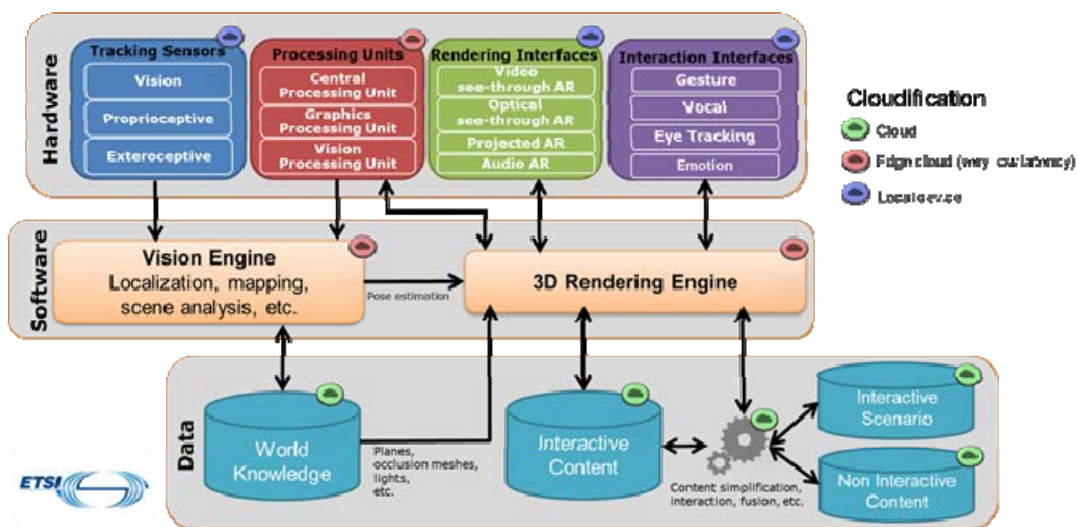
Hardware

Tracking Sensors
Vision
Proprioceptive
Exteroceptive

Processing Units
Central Processing Unit
Graphics Processing Unit
Vision Processing Unit

Rendering Interfaces
Video see-through AR
Optical see-through AR
Projected AR
Audio AR

Interaction Interfaces
Gesture
Vocal
Eye Tracking
Emotion

Cloudification
Cloud
Edge cloud (very low latency)
Local device

Software

Vision Engine
Localization, mapping, scene analysis, etc.

Pose estimation

3D Rendering Engine

Data

World Knowledge

Planes, occlusion meshes, lights, etc.

Interactive Content

Content simplification, interaction, fusion, etc.

Interactive Scenario

Non Interactive Content

ETSI